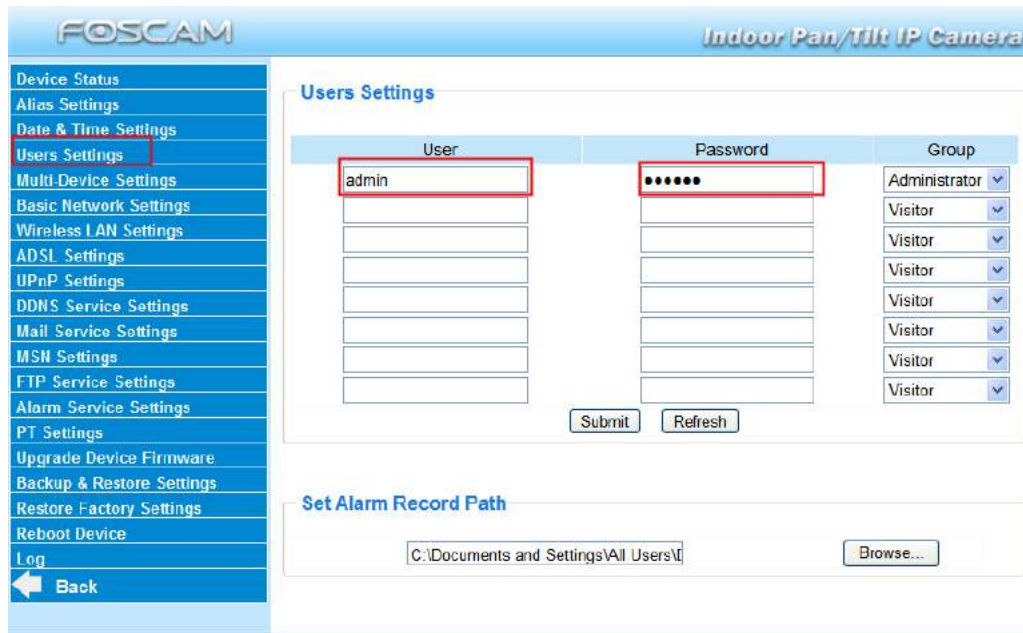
FOSCAM

Indoor Pan/Tilt IP Camera

Device Status
Alias Settings
Date & Time Settings
Users Settings
Multi-Device Settings
Basic Network Settings
Wireless LAN Settings
ADSL Settings
UPnP Settings
DDNS Service Settings
Mail Service Settings
MSN Settings
FTP Service Settings
Alarm Service Settings
PT Settings
Upgrade Device Firmware
Backup & Restore Settings
Restore Factory Settings
Reboot Device
Log
Back

Users Settings

| User | Password | Group |
|---|---|---|
| admin | •••••• | Administrator |
| | | Visitor |
| | | Visitor |
| | | Visitor |
| | | Visitor |
| | | Visitor |
| | | Visitor |
| | | Visitor |

Submit Refresh

Set Alarm Record Path

C:\Documents and Settings\All Users\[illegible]

Browse...